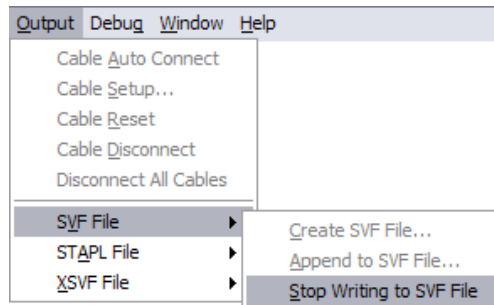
Output Debug Window Help

Cable Auto Connect
Cable Setup...
Cable Reset
Cable Disconnect
Disconnect All Cables

SVF File
STAPL File
XSVF File

Create SVF File...
Append to SVF File...
Stop Writing to SVF File